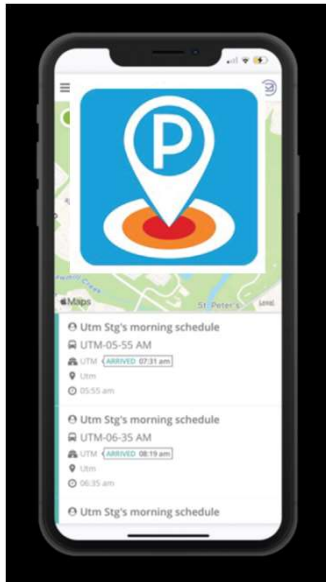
P

Maps

St. Peter's

Legal

Utm Stg's morning schedule

UTM-05-55 AM

UTM ARRIVED 07:31 am

Utm

05:55 am

Utm Stg's morning schedule

UTM-06-35 AM

UTM ARRIVED 08:19 am

Utm

06:35 am

Utm Stg's morning schedule